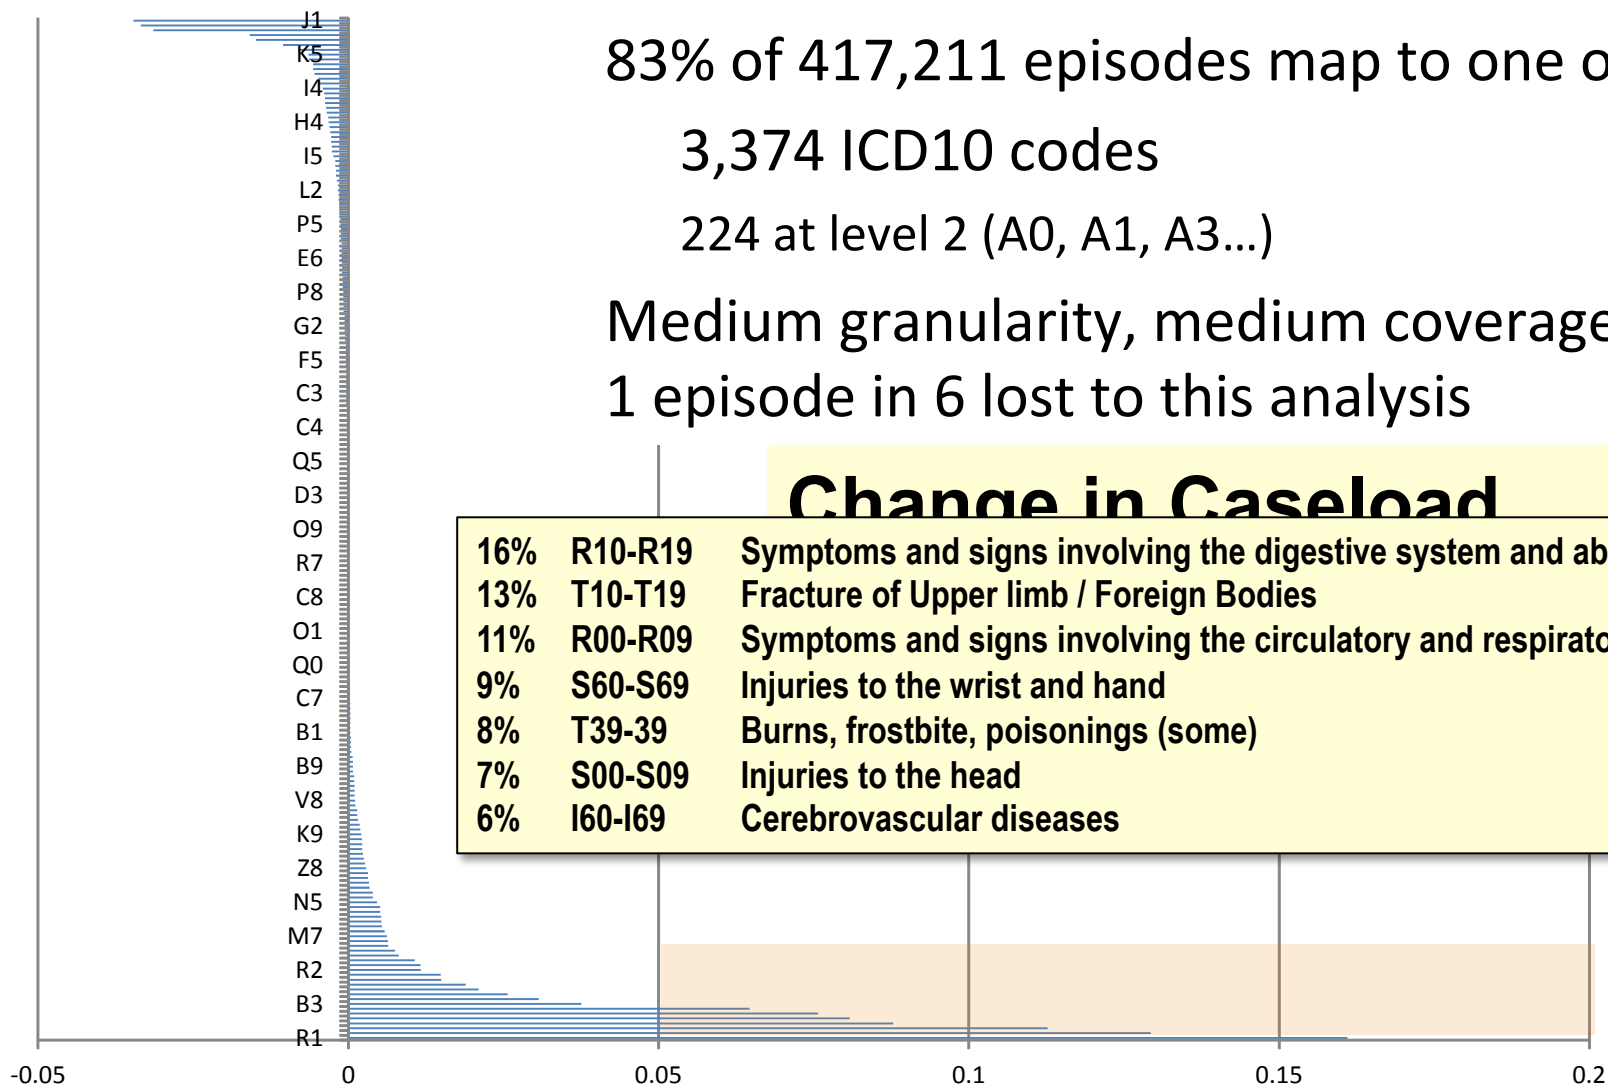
J1
K5
I4
H4
I5
L2
P5
E6
P8
G2
F5
C3
C4
Q5
D3
O9
R7
C8
O1
Q0
C7
B1
B9
V8
K9
Z8
N5
M7
R2
B3
R1

-0.05
0
0.05
0.1
0.15
0.2

83% of 417,211 episodes map to one o

3,374 ICD10 codes

224 at level 2 (A0, A1, A3…)

Medium granularity, medium coverage

1 episode in 6 lost to this analysis

Change in Caseload

| | | |
|---|---|---|
| 16% | R10-R19 | Symptoms and signs involving the digestive system and ab |
| 13% | T10-T19 | Fracture of Upper limb / Foreign Bodies |
| 11% | R00-R09 | Symptoms and signs involving the circulatory and respirato |
| 9% | S60-S69 | Injuries to the wrist and hand |
| 8% | T39-39 | Burns, frostbite, poisonings (some) |
| 7% | S00-S09 | Injuries to the head |
| 6% | I60-I69 | Cerebrovascular diseases |